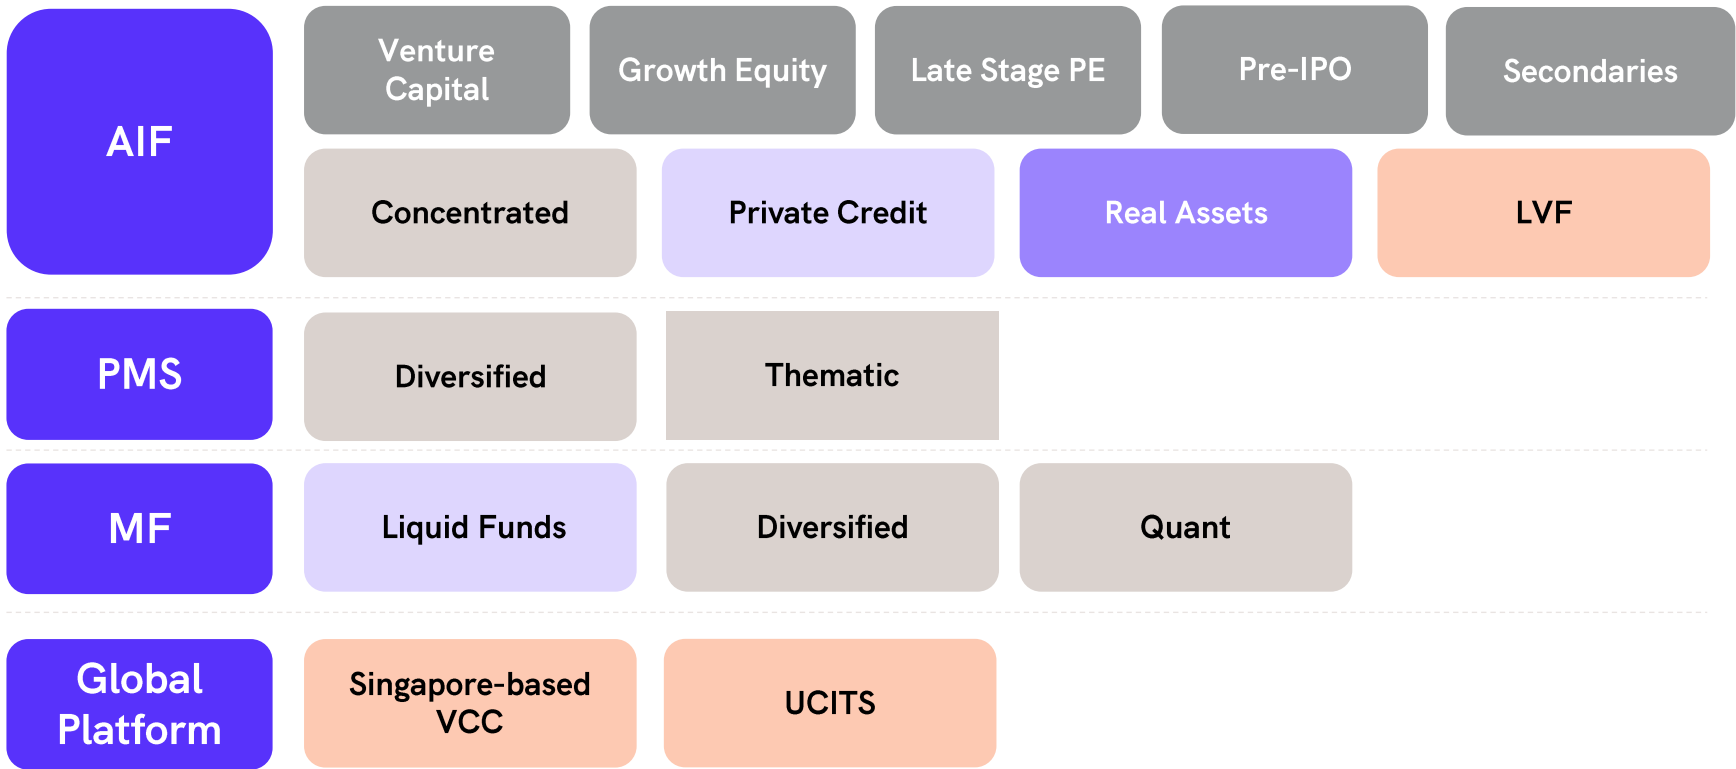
AIF

Venture Capital

Growth Equity

Late Stage PE

Pre-IPO

Secondaries

Concentrated

Private Credit

Real Assets

LVF

PMS

Diversified

Thematic

MF

Liquid Funds

Diversified

Quant

Global Platform

Singapore-based VCC

UCITS